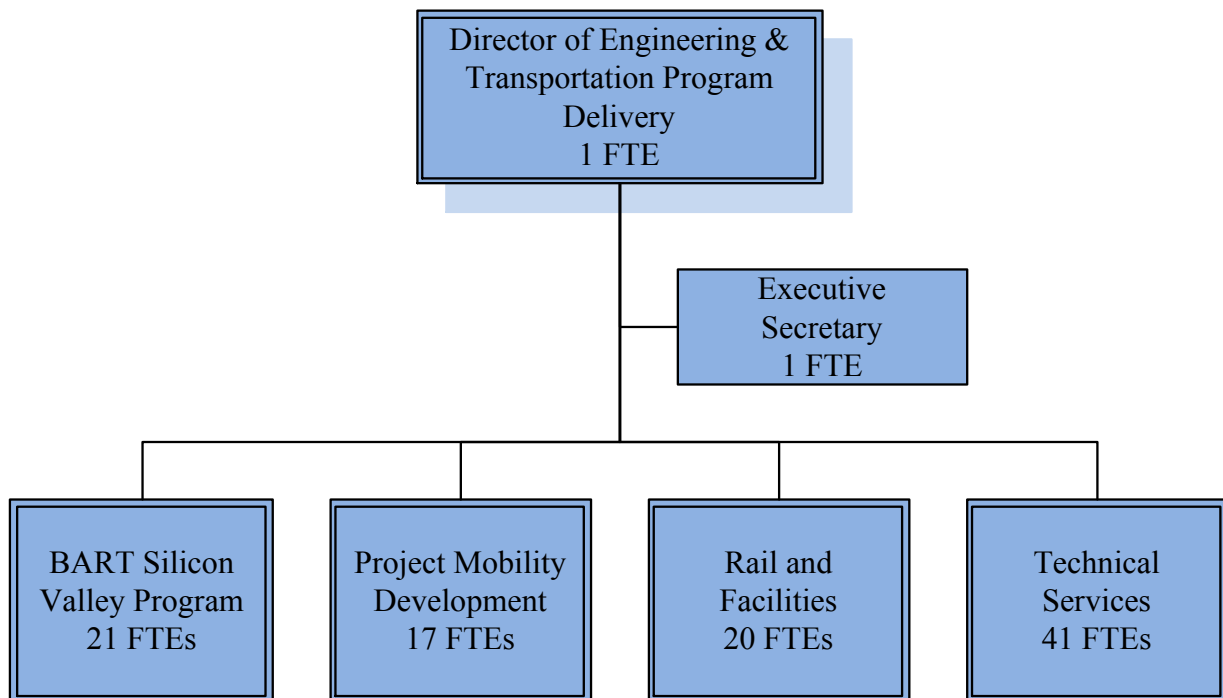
Director of Engineering & Transportation Program Delivery
1 FTE

Executive Secretary
1 FTE

BART Silicon Valley Program
21 FTEs

Project Mobility Development
17 FTEs

Rail and Facilities
20 FTEs

Technical Services
41 FTEs